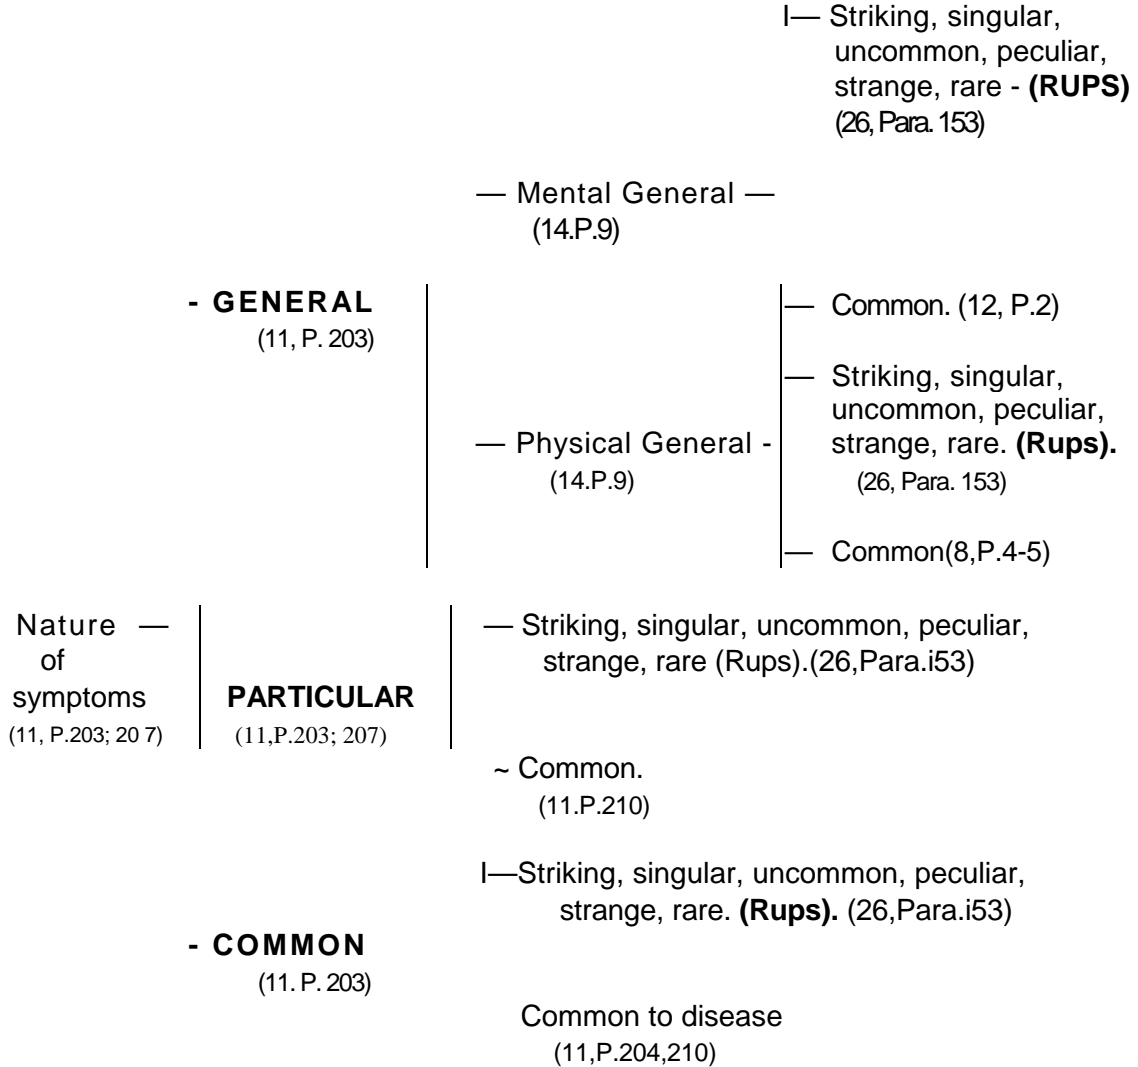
I— Striking, singular, uncommon, peculiar, strange, rare - **(RUPS)** (26, Para. 153)

— Mental General — (14.P.9)

- **GENERAL** (11, P. 203)

— Common. (12, P.2)

— Striking, singular, uncommon, peculiar, strange, rare. **(Rups).** (26, Para. 153)

— Physical General - (14.P.9)

— Common(8,P.4-5)

Nature — of symptoms (11, P.203; 20 7)

**PARTICULAR** (11,P.203; 207)

— Striking, singular, uncommon, peculiar, strange, rare (Rups).(26,Para.i53)

~ Common. (11.P.210)

I—Striking, singular, uncommon, peculiar, strange, rare. **(Rups).** (26,Para.i53)

- **COMMON** (11. P. 203)

Common to disease (11,P.204,210)